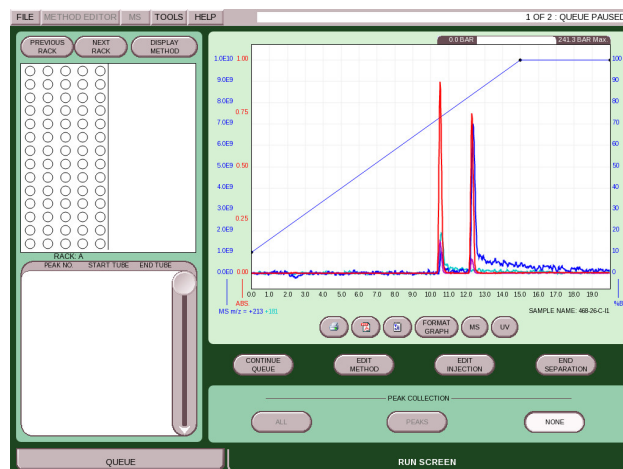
FILE METHOD EDITOR MS TOOLS HELP

1 OF 2 : QUEUE PAUSED

PREVIOUS RACK
NEXT RACK
DISPLAY METHOD

RACK: A

PEAK NO. START TUBE END TUBE

0.0 BAR
241.3 BAR Max

1.0E10 1.00
9.0E9
8.0E9 0.75
7.0E9
6.0E9 0.50
5.0E9
4.0E9
3.0E9 0.25
2.0E9
1.0E9
0.0E0 0.00

100
90
80
70
60
50
40
30
20
10
0

ABS
%B

0.0 1.0 2.0 3.0 4.0 5.0 6.0 7.0 8.0 9.0 10.0 11.0 12.0 13.0 14.0 15.0 16.0 17.0 18.0 19.0

MS m/z = +213 +181

SAMPLE NAME: 468-26-C-I1

FORMAT GRAPH
MS
UV

CONTINUE QUEUE
EDIT METHOD
EDIT INJECTION
END SEPARATION

PEAK COLLECTION

ALL
PEAKS
NONE

QUEUE
RUN SCREEN